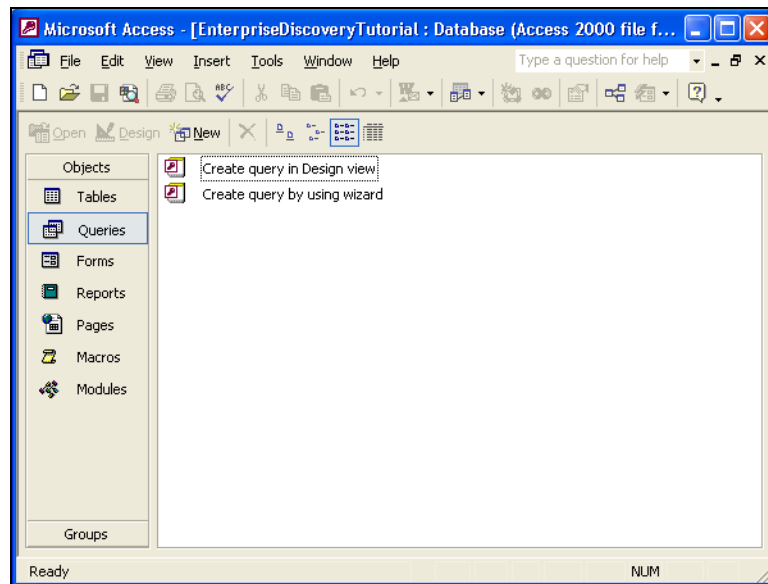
Microsoft Access - [EnterpriseDiscoveryTutorial : Database (Access 2000 file f...

File Edit View Insert Tools Window Help

Type a question for help

Open Design New

Objects

Tables

Queries

Forms

Reports

Pages

Macros

Modules

Groups

Create query in Design view

Create query by using wizard

Ready

NUM